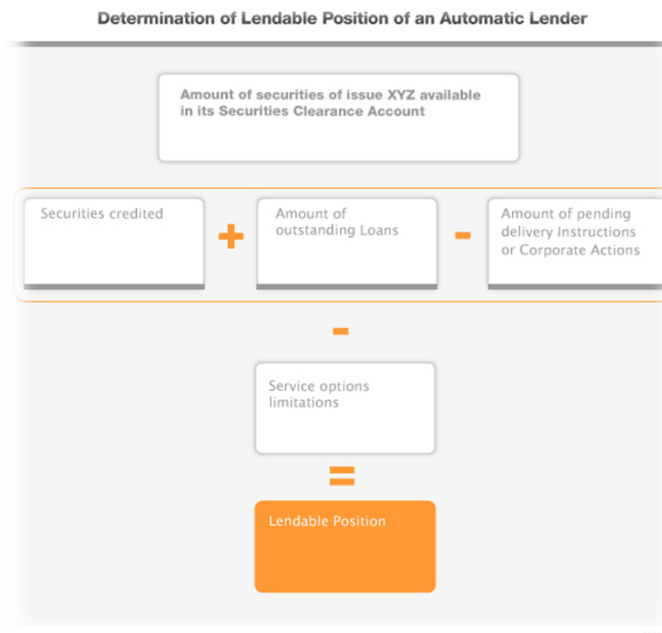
Determination of Lendable Position of an Automatic Lender

Amount of securities of issue XYZ available in its Securities Clearance Account

Securities credited

+

Amount of outstanding Loans

-

Amount of pending delivery Instructions or Corporate Actions

-

Service options limitations

=

Lendable Position